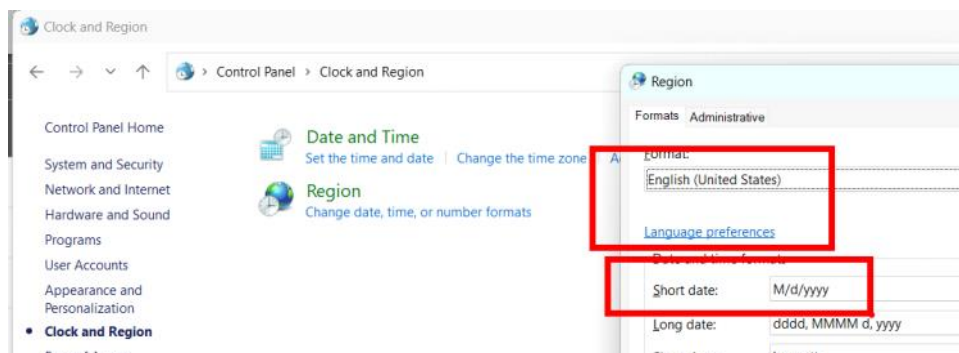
Clock and Region

Control Panel > Clock and Region

Control Panel Home

System and Security

Network and Internet

Hardware and Sound

Programs

User Accounts

Appearance and Personalization

Clock and Region

Date and Time

Set the time and date | Change the time zone | A

Region

Change date, time, or number formats

Region

Formats Administrative

Format:

English (United States)

Language preferences

Date and time formats

Short date: M/d/yyyy

Long date: dddd, MMMM d, yyyy